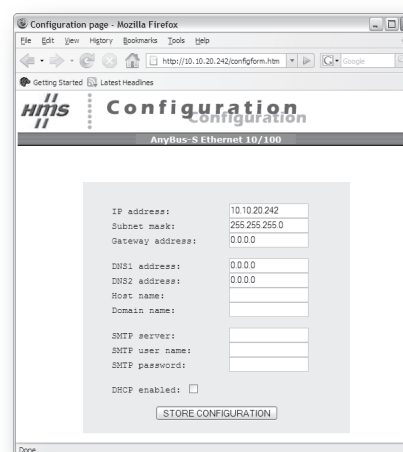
Configuration page - Mozilla Firefox

File Edit View History Bookmarks Tools Help

http://10.10.20.242/configform.htm

Google

Getting Started Latest Headlines

HMS Configuration Configuration

AnyBus-S Ethernet 10/100

| | |
|---|---|
| IP address: | 10.10.20.242 |
| Subnet mask: | 255.255.255.0 |
| Gateway address: | 0.0.0.0 |
| DNS1 address: | 0.0.0.0 |
| DNS2 address: | 0.0.0.0 |
| Host name: | |
| Domain name: | |
| SMTP server: | |
| SMTP user name: | |
| SMTP password: | |
| DHCP enabled: | |

STORE CONFIGURATION

Done